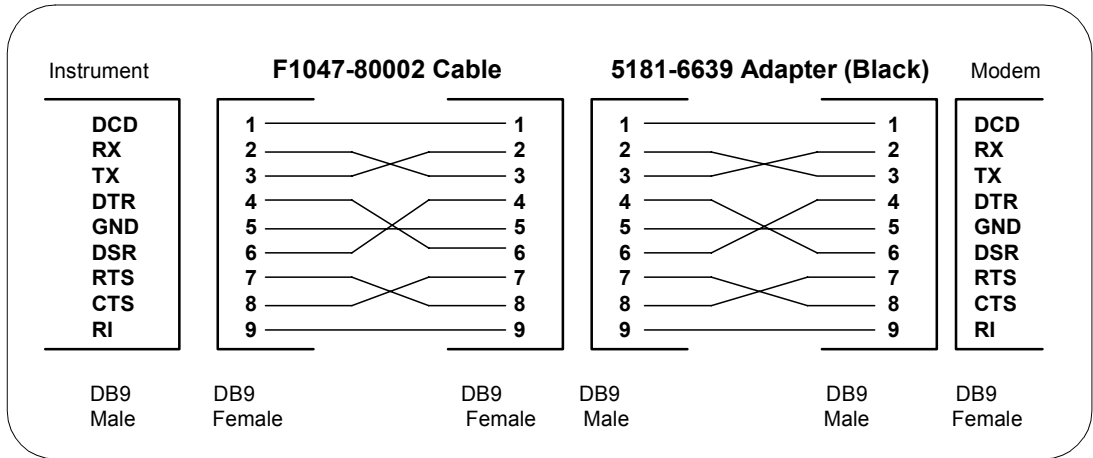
Instrument

F1047-80002 Cable

5181-6639 Adapter (Black)

Modem

DCD
RX
TX
DTR
GND
DSR
RTS
CTS
RI

1
2
3
4
5
6
7
8
9

1
2
3
4
5
6
7
8
9

1
2
3
4
5
6
7
8
9

1
2
3
4
5
6
7
8
9

DCD
RX
TX
DTR
GND
DSR
RTS
CTS
RI

DB9
Male

DB9
Female

DB9
Female

DB9
Male

DB9
Male

DB9
Female